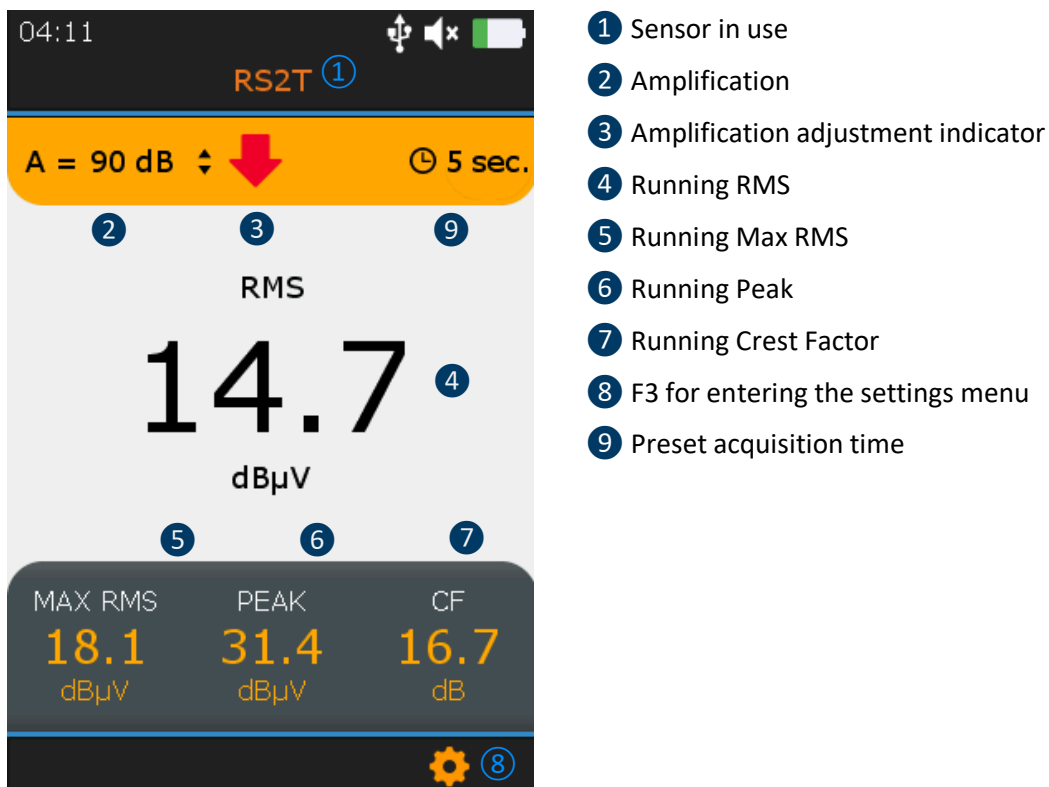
04:11

RS2T ①

A = 90 dB 5 sec.

2 3 9

RMS

14.7 4

dBµV

5 6 7

MAX RMS 18.1 dBµV

PEAK 31.4 dBµV

CF 16.7 dB

⑧

1 Sensor in use

2 Amplification

3 Amplification adjustment indicator

4 Running RMS

5 Running Max RMS

6 Running Peak

7 Running Crest Factor

8 F3 for entering the settings menu

9 Preset acquisition time